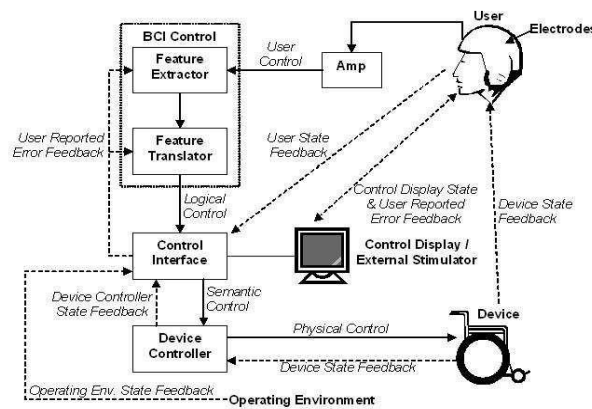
BCI Control

Feature Extractor

Feature Translator

User Control

Amp

User

Electrodes

User Reported Error Feedback

User State Feedback

Logical Control

Control Display State & User Reported Error Feedback

Device State Feedback

Control Interface

Control Display / External Stimulator

Device Controller State Feedback

Semantic Control

Device

Device Controller

Physical Control

Device State Feedback

Operating Env. State Feedback

Operating Environment